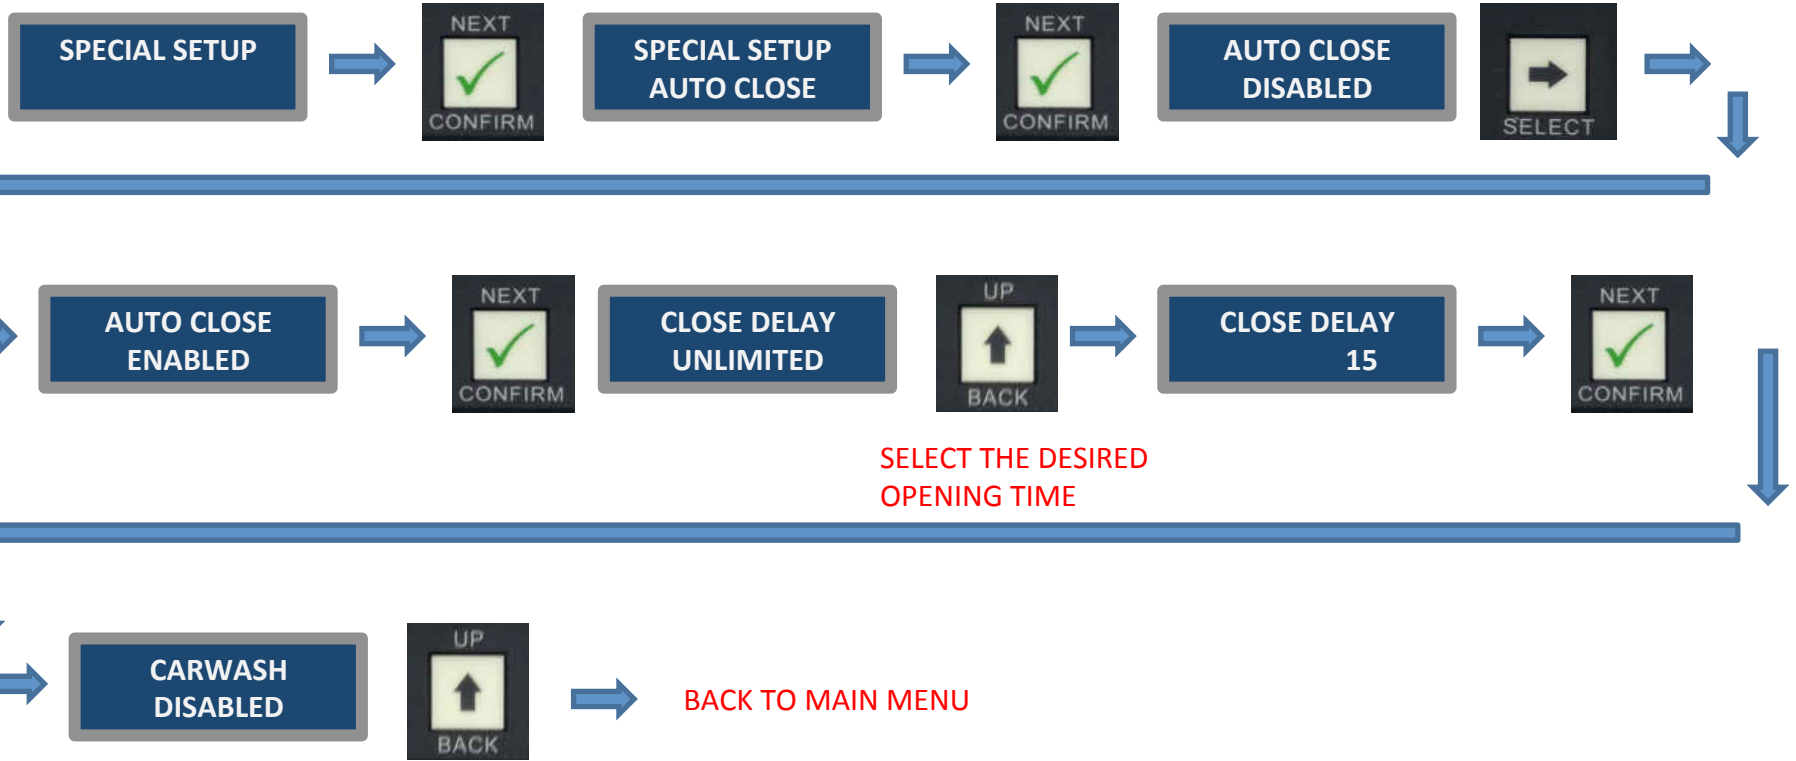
SPECIAL SETUP

NEXT
CONFIRM

SPECIAL SETUP
AUTO CLOSE

NEXT
CONFIRM

AUTO CLOSE
DISABLED

SELECT

AUTO CLOSE
ENABLED

NEXT
CONFIRM

CLOSE DELAY
UNLIMITED

UP
BACK

CLOSE DELAY
15

NEXT
CONFIRM

SELECT THE DESIRED
OPENING TIME

CARWASH
DISABLED

UP
BACK

BACK TO MAIN MENU